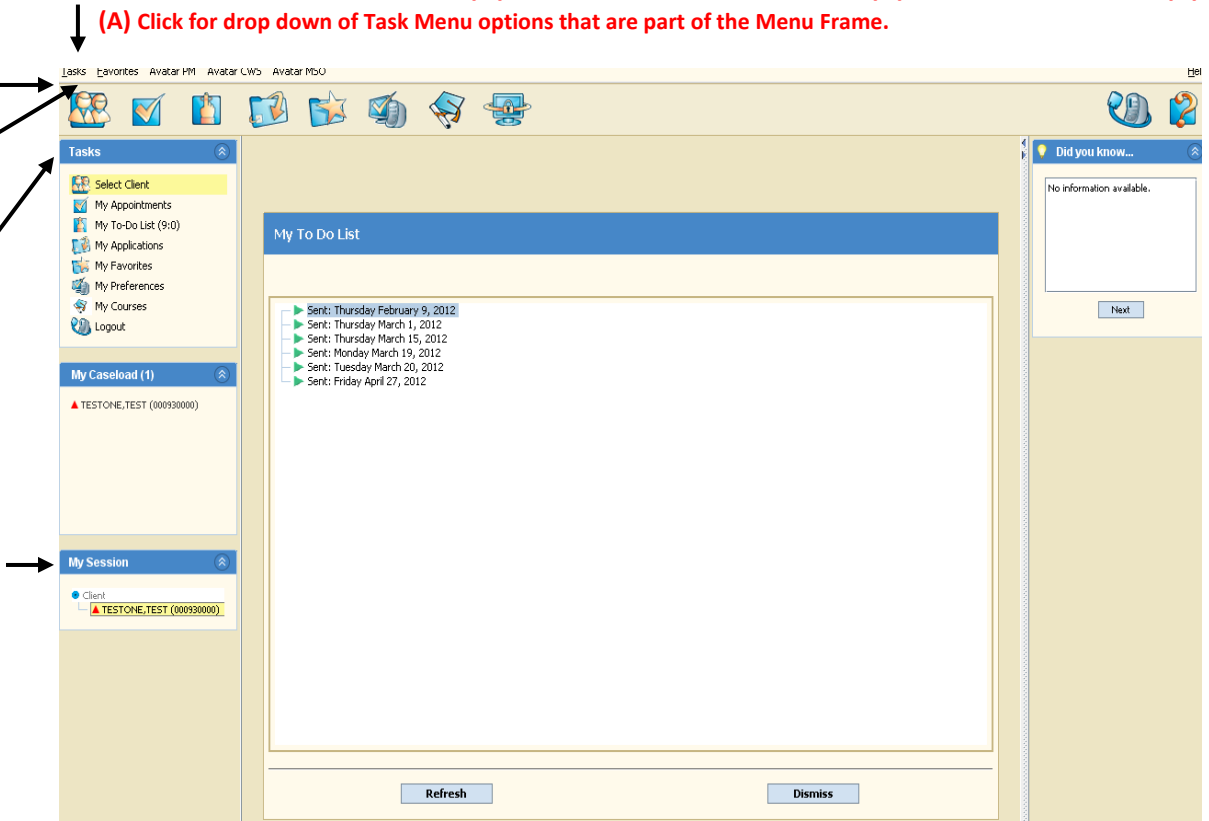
(A) Click for drop down of Task Menu options that are part of the Menu Frame.

Tasks Favorites Avatar PM Avatar CWS Avatar MSO

Hel

Tasks

Select Client
My Appointments
My To-Do List (9:0)
My Applications
My Favorites
My Preferences
My Courses
Logout

My Caseload (1)

TESTONE,TEST (000930000)

My Session

Client
TESTONE,TEST (000930000)

My To Do List

Sent: Thursday February 9, 2012
Sent: Thursday March 1, 2012
Sent: Thursday March 15, 2012
Sent: Monday March 19, 2012
Sent: Tuesday March 20, 2012
Sent: Friday April 27, 2012

Refresh

Dismiss

Did you know...

No information available.

Next